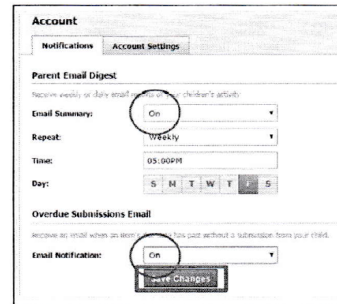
Account

Notifications | Account Settings

Parent Email Digest

Receive weekly or daily email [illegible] your children's activity.

Email Summary: On

Repeat: Weekly

Time: 05:00PM

Day: S M T W T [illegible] S

Overdue Submissions Email

Receive an email when an item's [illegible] has past without a submission from your child.

Email Notification: On

Save Changes